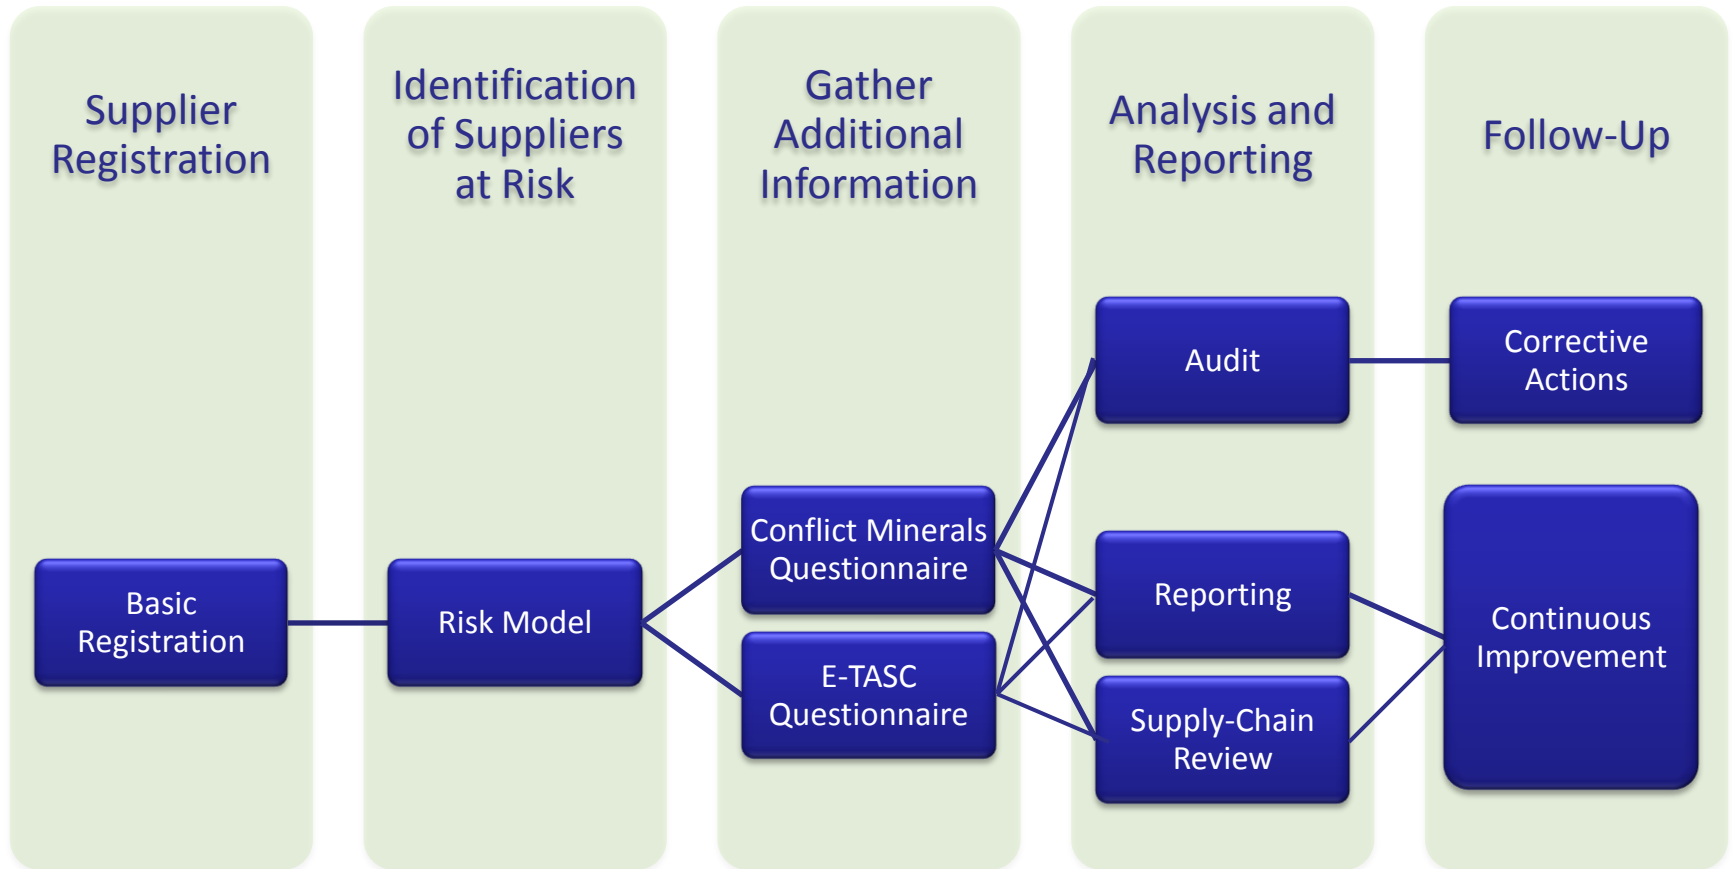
Supplier Registration

Identification of Suppliers at Risk

Gather Additional Information

Analysis and Reporting

Follow-Up

Basic Registration

Risk Model

Conflict Minerals Questionnaire

E-TASC Questionnaire

Audit

Reporting

Supply-Chain Review

Corrective Actions

Continuous Improvement